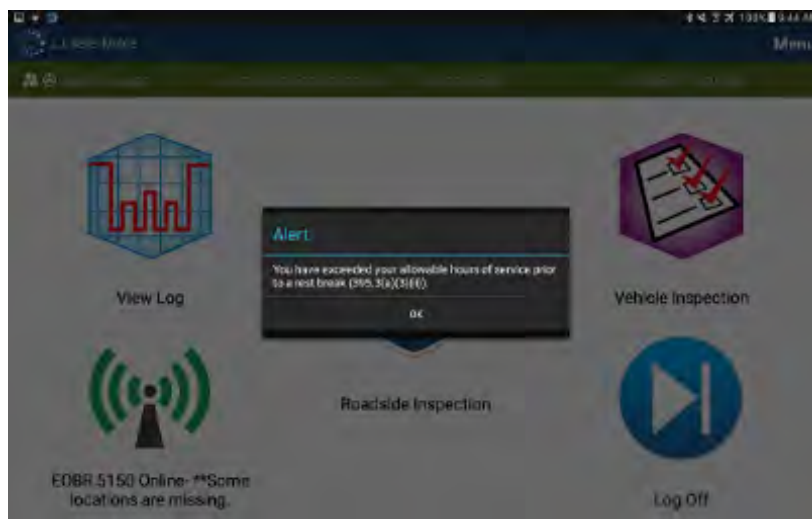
J.J. Keller Mobile

Menu

100% 9:44 AM

View Log

Alert

You have exceeded your allowable hours of service prior to a rest break (395.3(a)(3)(ii)).

OK

Vehicle Inspection

Roadside Inspection

EOBR 5150 Online- **Some locations are missing.

Log Off